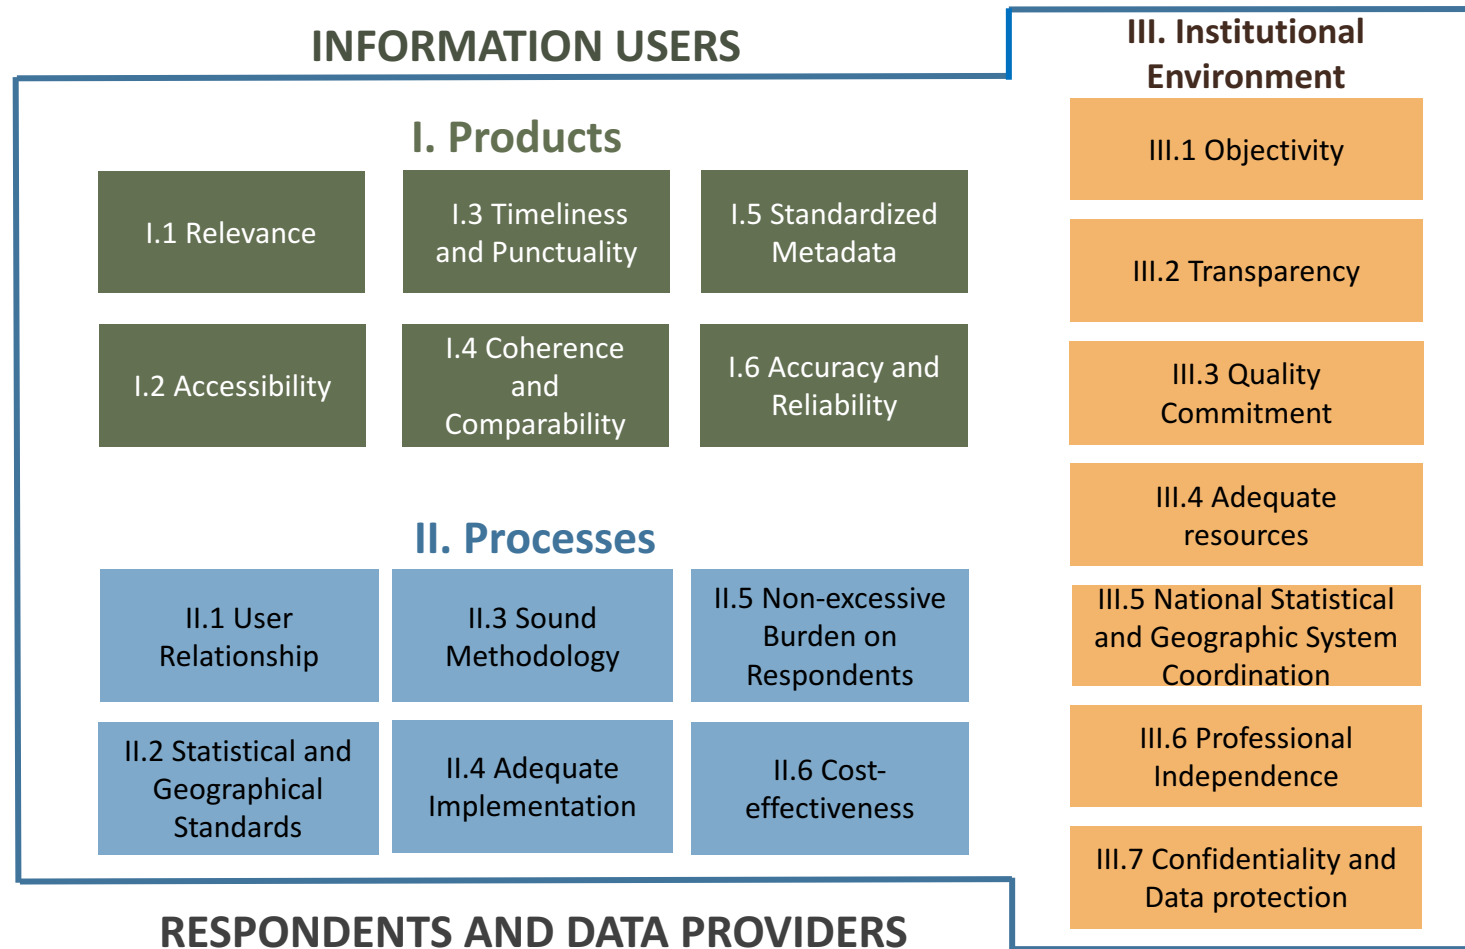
INFORMATION USERS

I. Products

I.1 Relevance

I.3 Timeliness and Punctuality

I.5 Standardized Metadata

I.2 Accessibility

I.4 Coherence and Comparability

I.6 Accuracy and Reliability

II. Processes

II.1 User Relationship

II.3 Sound Methodology

II.5 Non-excessive Burden on Respondents

II.2 Statistical and Geographical Standards

II.4 Adequate Implementation

II.6 Cost-effectiveness

RESPONDENTS AND DATA PROVIDERS

III. Institutional Environment

III.1 Objectivity

III.2 Transparency

III.3 Quality Commitment

III.4 Adequate resources

III.5 National Statistical and Geographic System Coordination

III.6 Professional Independence

III.7 Confidentiality and Data protection